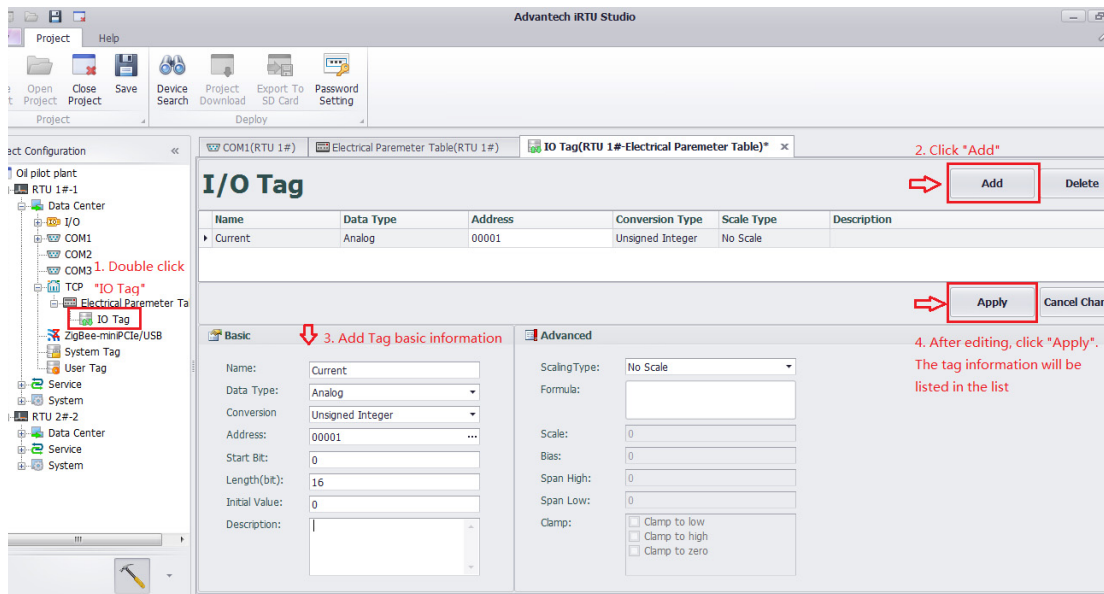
Advantech iRTU Studio

Project Help

Open Project Close Project Save Device Search Project Download Export To SD Card Password Setting

Project Deploy

ect Configuration «

Oil pilot plant
RTU 1#-1
Data Center
I/O
COM1
COM2
COM3 1. Double click "IO Tag"
TCP
Electrical Paremeter Ta
IO Tag
ZigBee-miniPCIe/USB
System Tag
User Tag
Service
System
RTU 2#-2
Data Center
Service
System

COM1(RTU 1#) Electrical Paremeter Table(RTU 1#) IO Tag(RTU 1#-Electrical Paremeter Table)*

2. Click "Add"

I/O Tag

Add Delete

| Name | Data Type | Address | Conversion Type | Scale Type | Description |
|---|---|---|---|---|---|
| Current | Analog | 00001 | Unsigned Integer | No Scale | |

Apply Cancel Char

Basic 3. Add Tag basic information

Name: Current
Data Type: Analog
Conversion: Unsigned Integer
Address: 00001
Start Bit: 0
Length(bit): 16
Initial Value: 0
Description:

Advanced

4. After editing, click "Apply". The tag information will be listed in the list

ScalingType: No Scale
Formula:
Scale: 0
Bias: 0
Span High: 0
Span Low: 0
Clamp: Clamp to low Clamp to high Clamp to zero